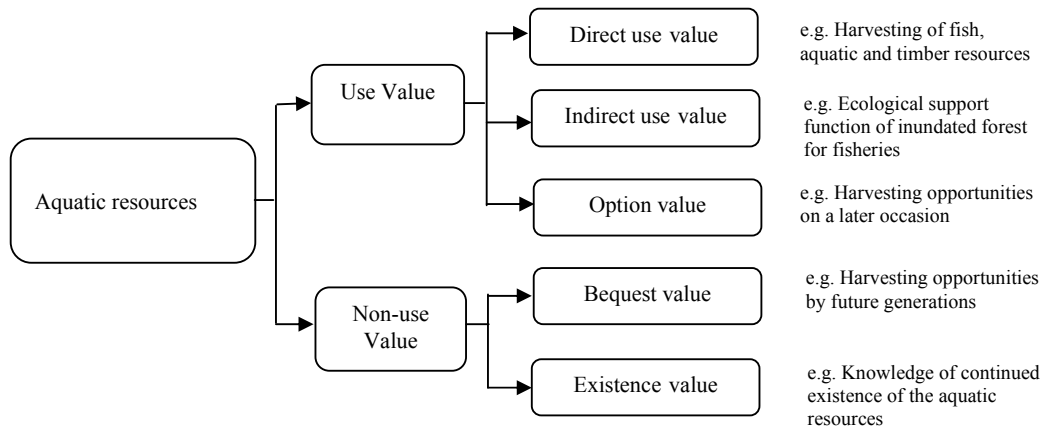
Aquatic resources

Use Value

Non-use Value

Direct use value

e.g. Harvesting of fish, aquatic and timber resources

Indirect use value

e.g. Ecological support function of inundated forest for fisheries

Option value

e.g. Harvesting opportunities on a later occasion

Bequest value

e.g. Harvesting opportunities by future generations

Existence value

e.g. Knowledge of continued existence of the aquatic resources